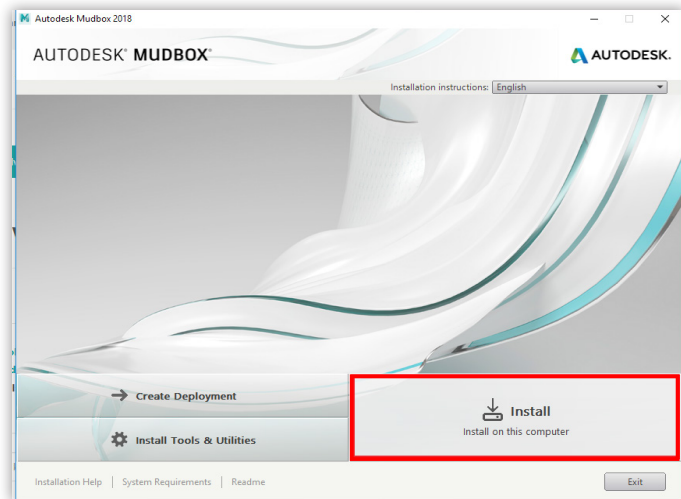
Autodesk Mudbox 2018

AUTODESK® MUDBOX®

AUTODESK.

Installation instructions: English

Create Deployment

Install Tools & Utilities

Install

Install on this computer

Installation Help | System Requirements | Readme

Exit